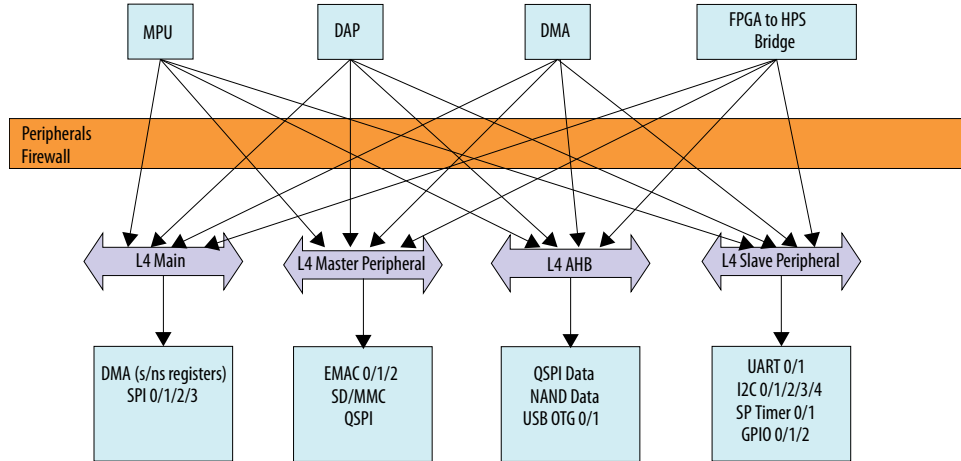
MPU

DAP

DMA

FPGA to HPS Bridge

Peripherals Firewall

L4 Main

L4 Master Peripheral

L4 AHB

L4 Slave Peripheral

DMA (s/ns registers)
SPI 0/1/2/3

EMAC 0/1/2
SD/MMC
QSPI

QSPI Data
NAND Data
USB OTG 0/1

UART 0/1
I2C 0/1/2/3/4
SP Timer 0/1
GPIO 0/1/2